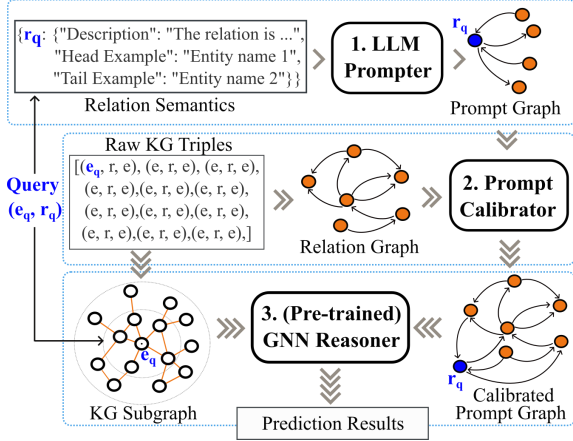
{$\mathbf{r_q}$: {"Description": "The relation is ...", "Head Example": "Entity name 1", "Tail Example": "Entity name 2"}}

Relation Semantics

1. LLM Prompter

$\mathbf{r_q}$

Prompt Graph

Raw KG Triples

[($\mathbf{e_q}$, r, e), (e, r, e), (e, r, e), (e, r, e),(e, r, e),(e, r, e), (e, r, e),(e, r, e),(e, r, e), (e, r, e),(e, r, e),(e, r, e),]

Query ($\mathbf{e_q}$, $\mathbf{r_q}$)

Relation Graph

2. Prompt Calibrator

$\mathbf{e_q}$

KG Subgraph

3. (Pre-trained) GNN Reasoner

$\mathbf{r_q}$

Calibrated Prompt Graph

Prediction Results